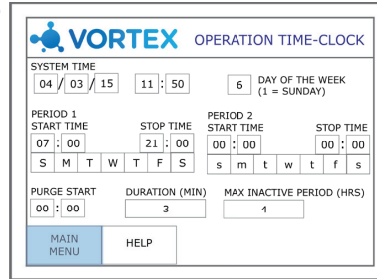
VORTEX OPERATION TIME-CLOCK

SYSTEM TIME
04 / 03 / 15   11 : 50

6 DAY OF THE WEEK (1 = SUNDAY)

PERIOD 1
START TIME   STOP TIME
07 : 00   21 : 00
S M T W T F S

PERIOD 2
START TIME   STOP TIME
00 : 00   00 : 00
s m t w t f s

PURGE START
00 : 00

DURATION (MIN)
3

MAX INACTIVE PERIOD (HRS)
1

MAIN MENU

HELP